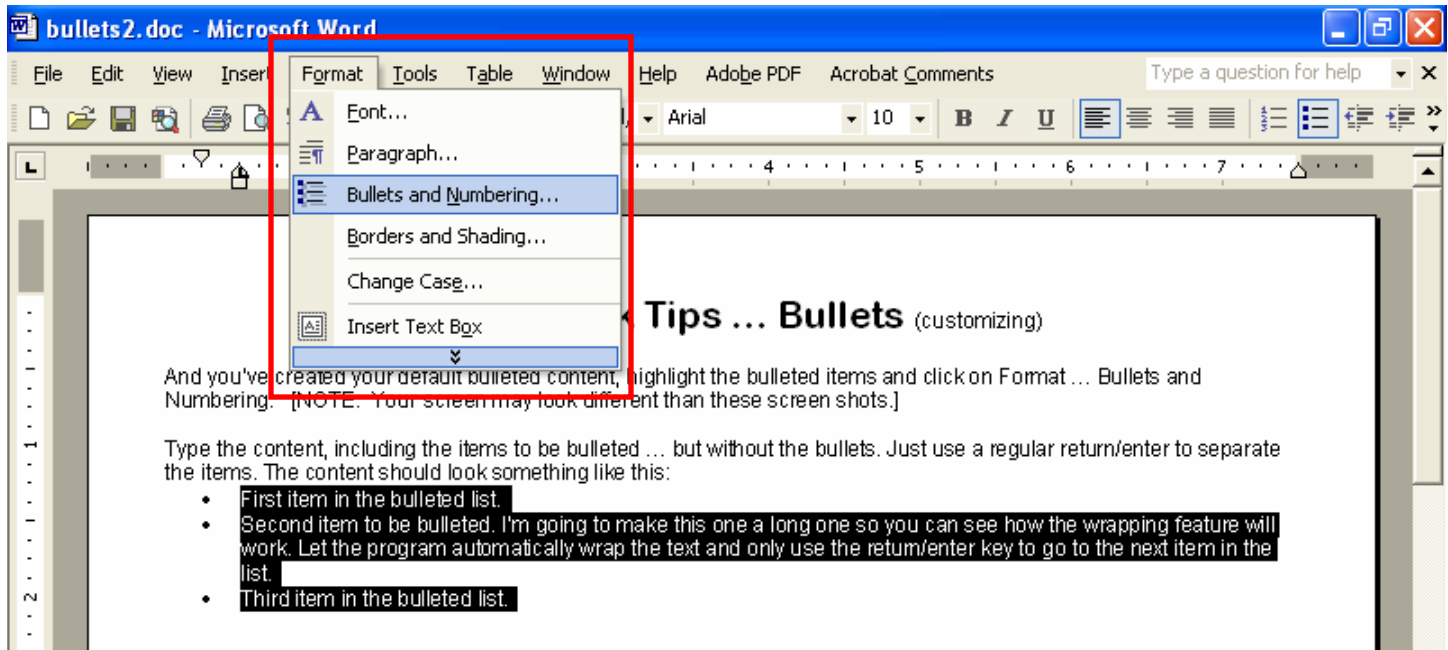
bullets2.doc - Microsoft Word

File Edit View Insert Format Tools Table Window Help Adobe PDF Acrobat Comments Type a question for help

Arial 10 B I U

Font...
Paragraph...
Bullets and Numbering...
Borders and Shading...
Change Case...
Insert Text Box

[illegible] Tips ... Bullets (customizing)

And you've created your default bulleted content, highlight the bulleted items and click on Format ... Bullets and Numbering. [NOTE: Your screen may look different than these screen shots.]

Type the content, including the items to be bulleted ... but without the bullets. Just use a regular return/enter to separate the items. The content should look something like this:

• First item in the bulleted list.
• Second item to be bulleted. I'm going to make this one a long one so you can see how the wrapping feature will work. Let the program automatically wrap the text and only use the return/enter key to go to the next item in the list.
• Third item in the bulleted list.